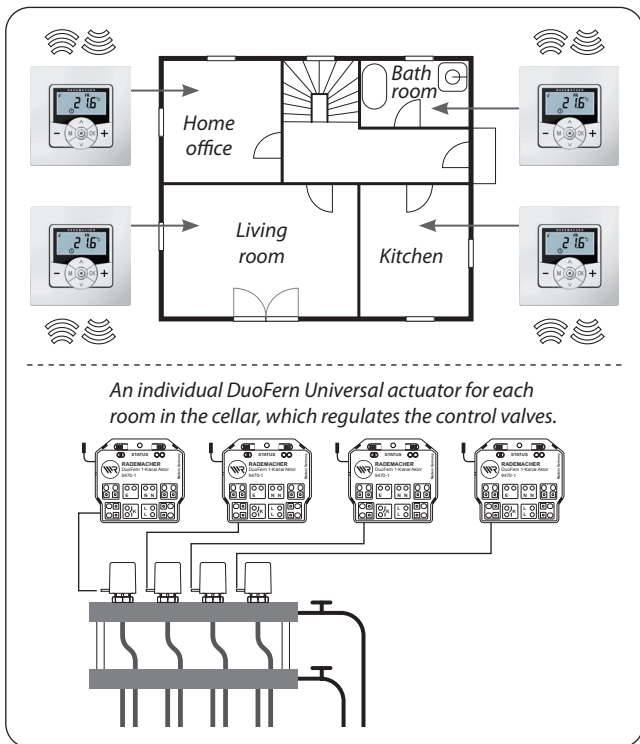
RADEMACHER

21.6°

M OK

Home office

Bath room

Living room

Kitchen

An individual DuoFern Universal actuator for each room in the cellar, which regulates the control valves.

STATUS

RADEMACHER

DuoFern 1-Kanal Aktor

9470-1